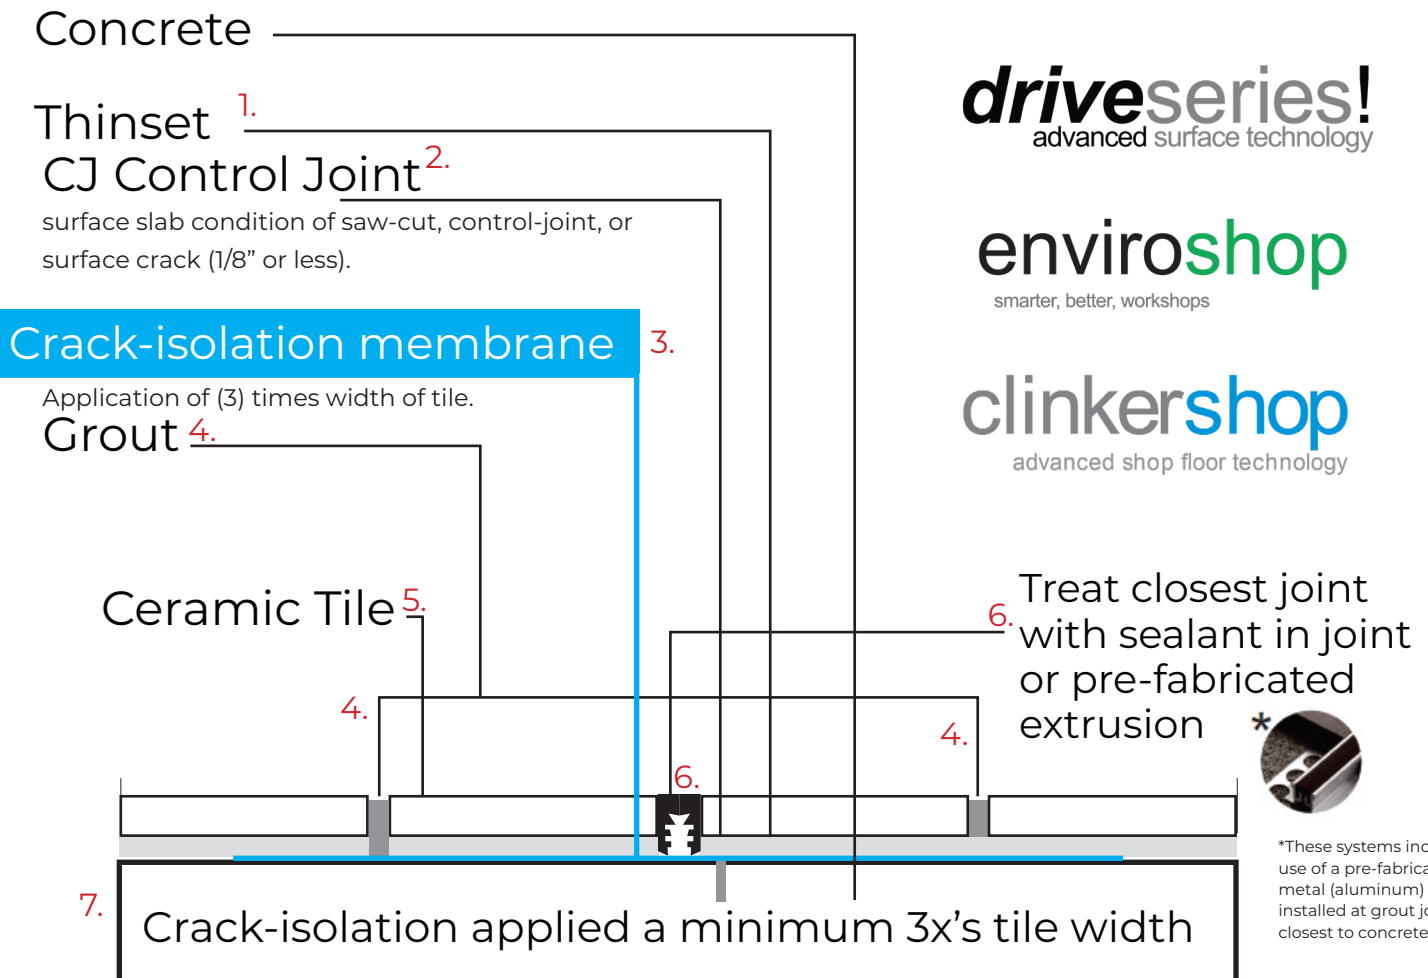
Concrete

Thinset 1.

CJ Control Joint 2.
surface slab condition of saw-cut, control-joint, or surface crack (1/8” or less).

Crack-isolation membrane 3.
Application of (3) times width of tile.

Grout 4.

Ceramic Tile 5.

driveseries!
advanced surface technology

enviroshop
smarter, better, workshops

clinkershop
advanced shop floor technology

6. Treat closest joint with sealant in joint or pre-fabricated extrusion *

4.

4.

6.

*These systems inc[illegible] use of a pre-fabrica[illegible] metal (aluminum) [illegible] installed at grout jo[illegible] closest to concrete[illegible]

7.

Crack-isolation applied a minimum 3x’s tile width